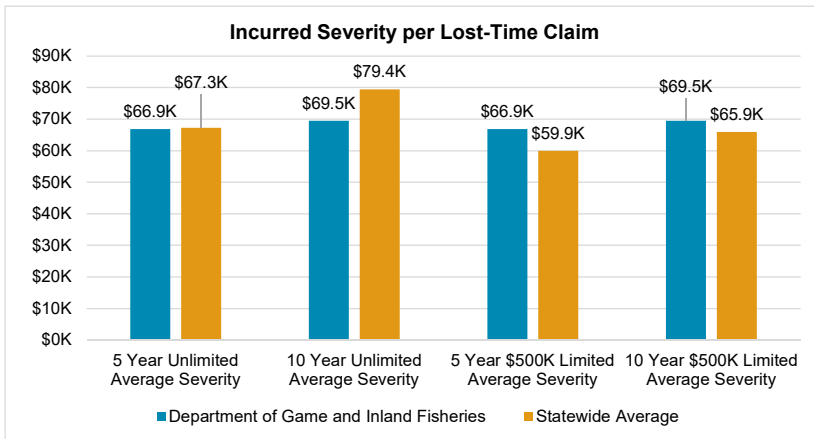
Incurred Severity per Lost-Time Claim

$90K
$80K
$70K
$60K
$50K
$40K
$30K
$20K
$10K
$0K

$66.9K
$67.3K
$69.5K
$79.4K
$66.9K
$59.9K
$69.5K
$65.9K

5 Year Unlimited Average Severity
10 Year Unlimited Average Severity
5 Year $500K Limited Average Severity
10 Year $500K Limited Average Severity

Department of Game and Inland Fisheries
Statewide Average